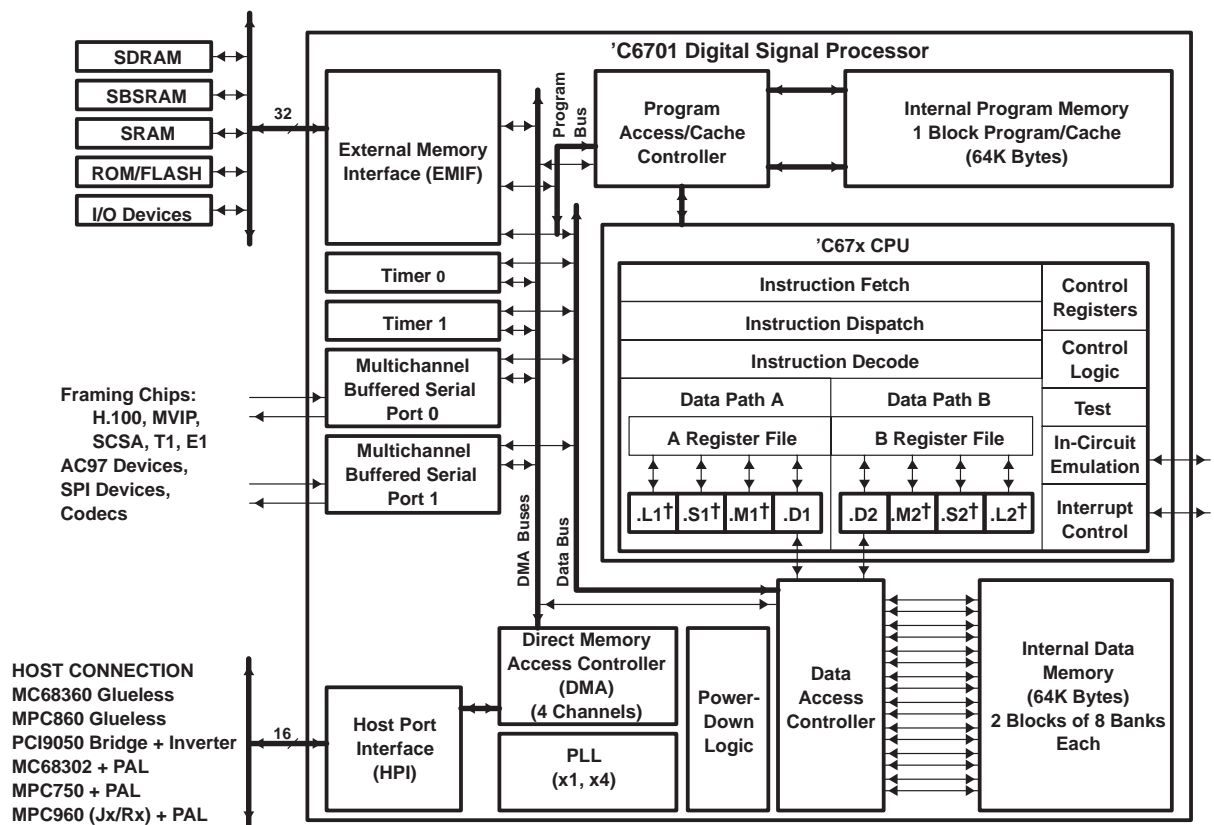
SDRAM
SBSRAM
SRAM
ROM/FLASH
I/O Devices

32

’C6701 Digital Signal Processor

External Memory Interface (EMIF)

Program Bus

Program Access/Cache Controller

Internal Program Memory 1 Block Program/Cache (64K Bytes)

Timer 0

Timer 1

’C67x CPU

Instruction Fetch

Instruction Dispatch

Instruction Decode

Control Registers

Control Logic

Test

In-Circuit Emulation

Interrupt Control

Data Path A

Data Path B

A Register File

B Register File

.L1† .S1† .M1† .D1

.D2 .M2† .S2† .L2†

Framing Chips: H.100, MVIP, SCSA, T1, E1 AC97 Devices, SPI Devices, Codecs

Multichannel Buffered Serial Port 0

Multichannel Buffered Serial Port 1

DMA Buses

Data Bus

Direct Memory Access Controller (DMA) (4 Channels)

Power-Down Logic

Data Access Controller

Internal Data Memory (64K Bytes) 2 Blocks of 8 Banks Each

HOST CONNECTION
MC68360 Glueless
MPC860 Glueless
PCI9050 Bridge + Inverter
MC68302 + PAL
MPC750 + PAL
MPC960 (Jx/Rx) + PAL

16

Host Port Interface (HPI)

PLL (x1, x4)